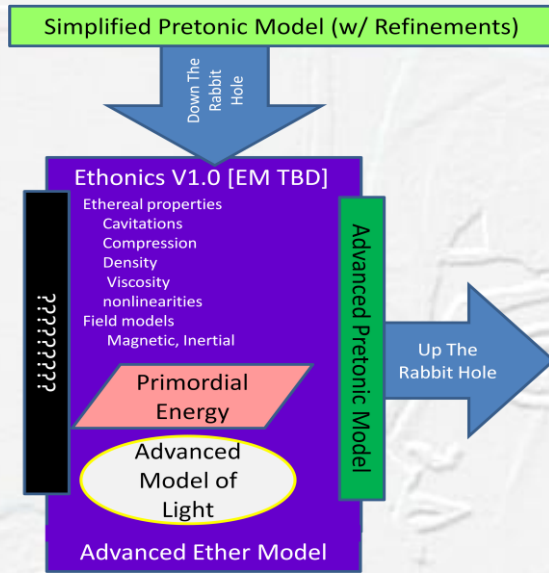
Simplified Pretonic Model (w/ Refinements)

Down The Rabbit Hole

Ethonics V1.0 [EM TBD]

??????????

Ethereal properties
Cavitations
Compression
Density
Viscosity
nonlinearities
Field models
Magnetic, Inertial

Primordial Energy

Advanced Model of Light

Advanced Pretonic Model

Up The Rabbit Hole

Advanced Ether Model